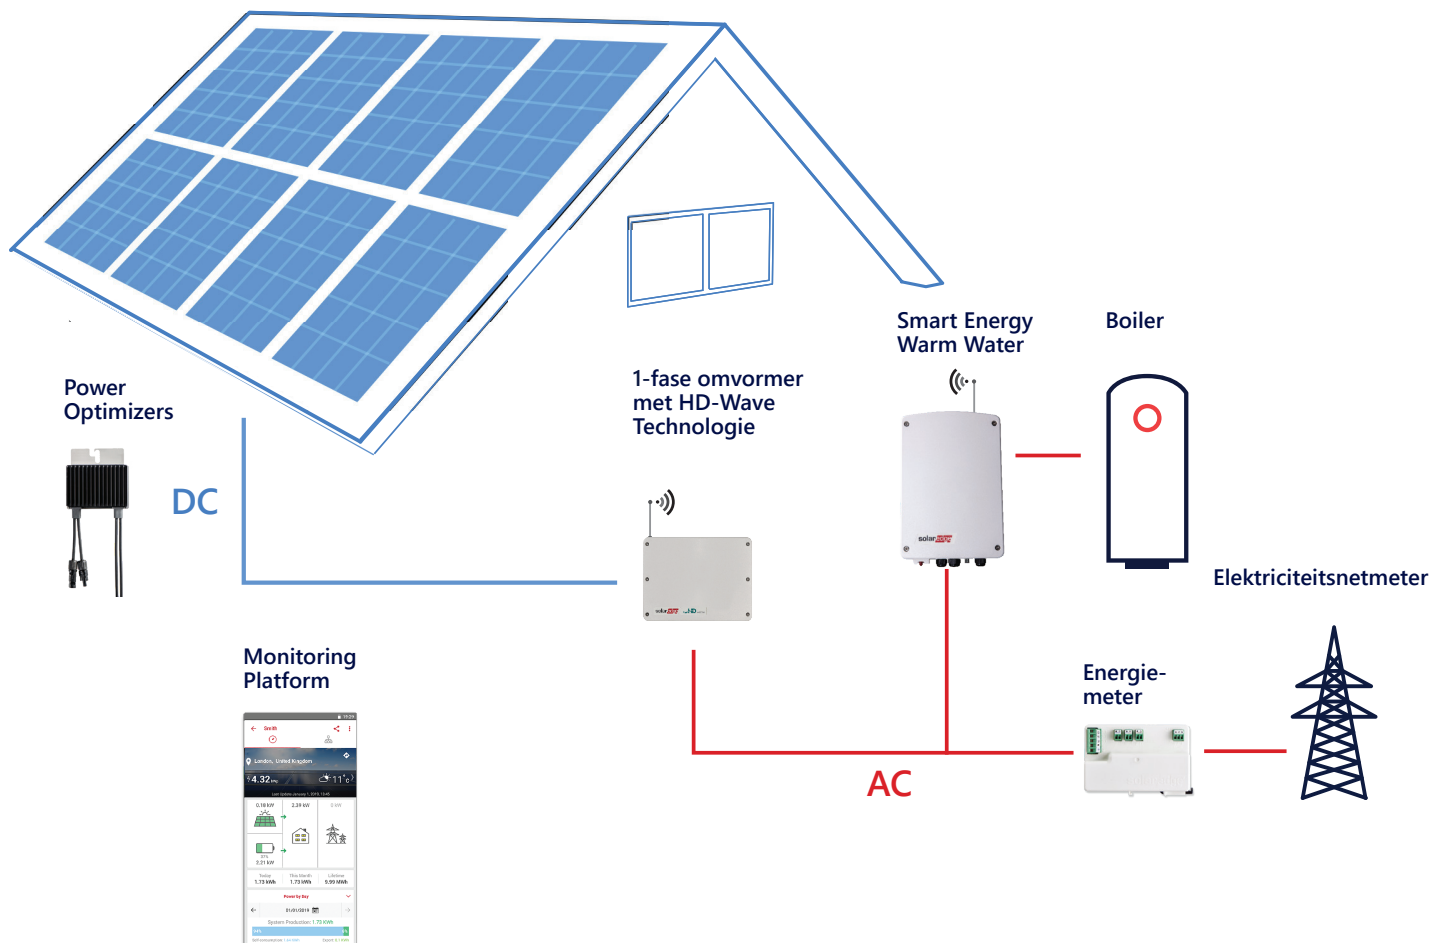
Power Optimizers

DC

1-fase omvormer met HD-Wave Technologie

Smart Energy Warm Water

Boiler

Elektriciteitsnetmeter

Monitoring Platform

Energie-meter

AC

Smith

London, United Kingdom

4.32

11°c

0.18 kW

2.39 kW

2 kW

2.21 kW

Today 1.73 kWh

This Month 1.73 kWh

Lifetime 5.99 MWh

Power by Day

01/01/2019

System Production: 1.73 KWh